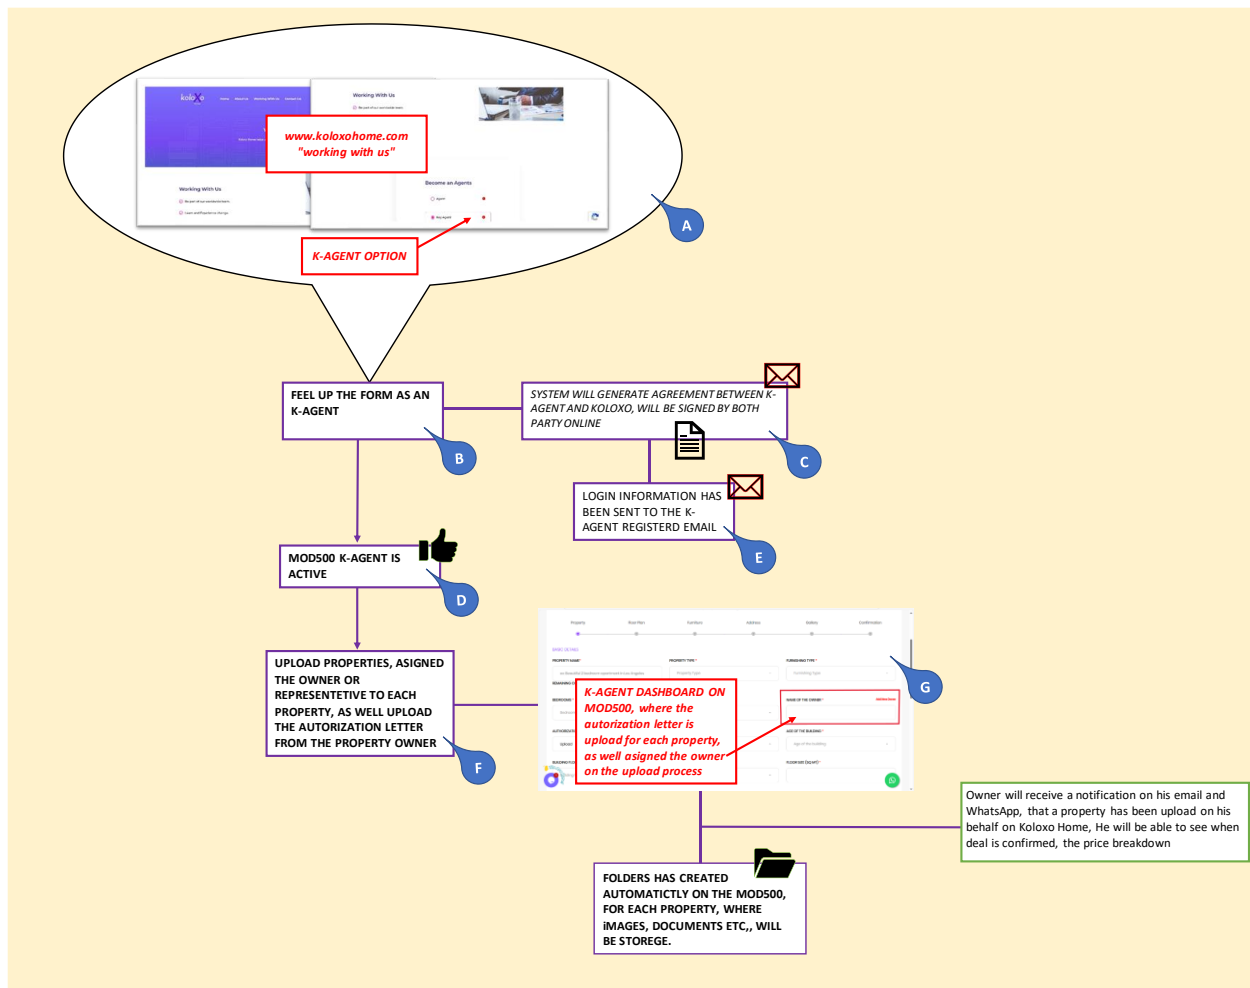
www.koloxohome.com "working with us"

K-AGENT OPTION

A

FEEL UP THE FORM AS AN K-AGENT

B

SYSTEM WILL GENERATE AGREEMENT BETWEEN K-AGENT AND KOLOXO, WILL BE SIGNED BY BOTH PARTY ONLINE

C

LOGIN INFORMATION HAS BEEN SENT TO THE K-AGENT REGISTERD EMAIL

E

MOD500 K-AGENT IS ACTIVE

D

UPLOAD PROPERTIES, ASIGNED THE OWNER OR REPRESENTETIVE TO EACH PROPERTY, AS WELL UPLOAD THE AUTORIZATION LETTER FROM THE PROPERTY OWNER

F

K-AGENT DASHBOARD ON MOD500, where the autorization letter is upload for each property, as well asigned the owner on the upload process

G

Owner will receive a notification on his email and WhatsApp, that a property has been upload on his behalf on Koloxo Home, He will be able to see when deal is confirmed, the price breakdown

FOLDERS HAS CREATED AUTOMATICTLY ON THE MOD500, FOR EACH PROPERTY, WHERE iMAGES, DOCUMENTS ETC,, WILL BE STOREGE.